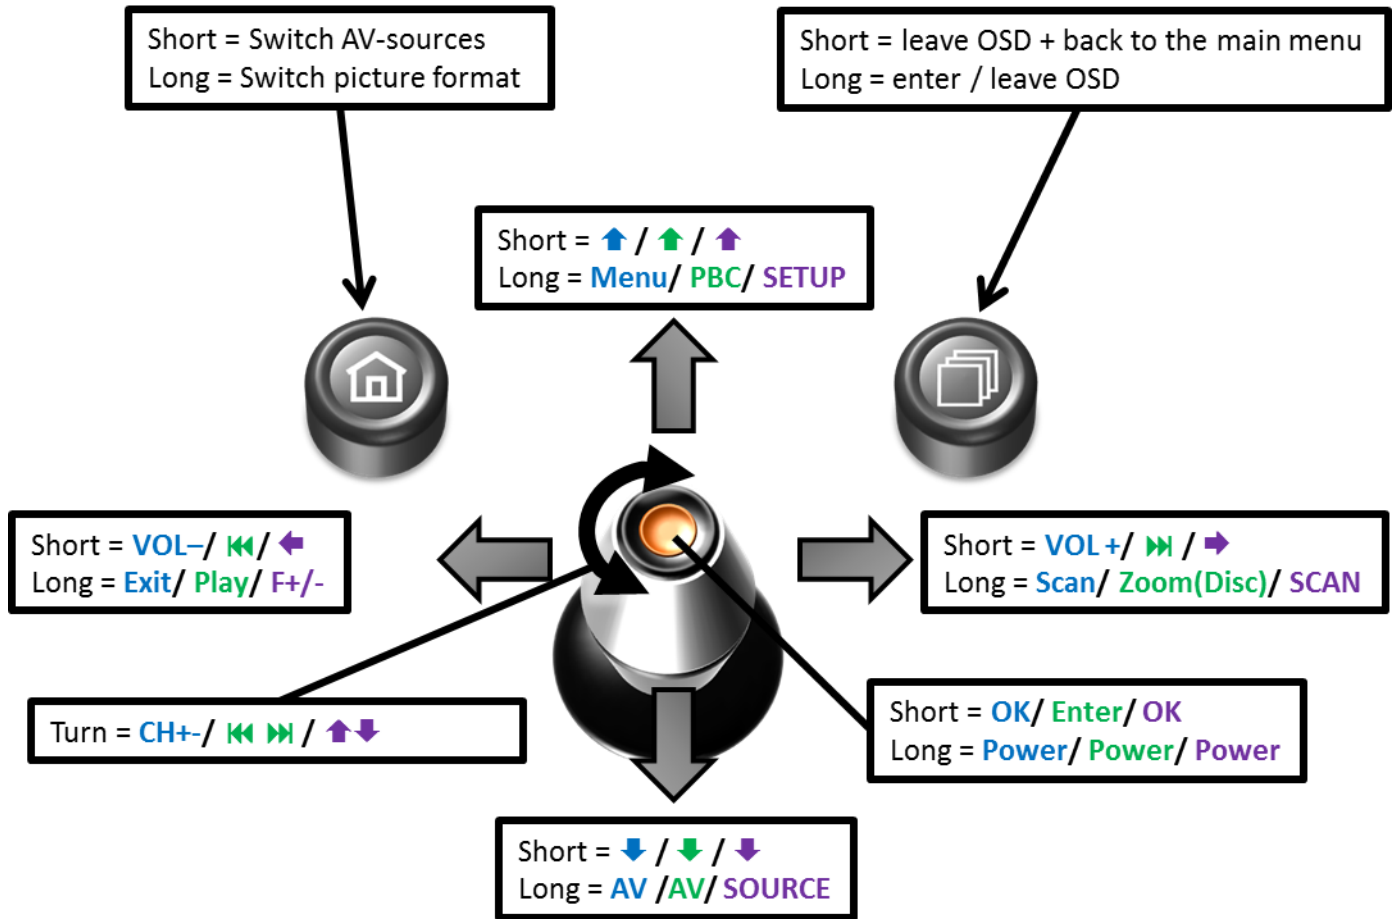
Short = Switch AV-sources
Long = Switch picture format

Short = leave OSD + back to the main menu
Long = enter / leave OSD

Short = ⬆ / ⬆ / ⬆
Long = Menu/ PBC/ SETUP

Short = VOL–/ ⏮/ ⬅
Long = Exit/ Play/ F+/-

Short = VOL +/ ⏭ / ➡
Long = Scan/ Zoom(Disc)/ SCAN

Turn = CH+-/ ⏮ ⏭ / ⬆⬇

Short = OK/ Enter/ OK
Long = Power/ Power/ Power

Short = ⬇ / ⬇ / ⬇
Long = AV /AV/ SOURCE